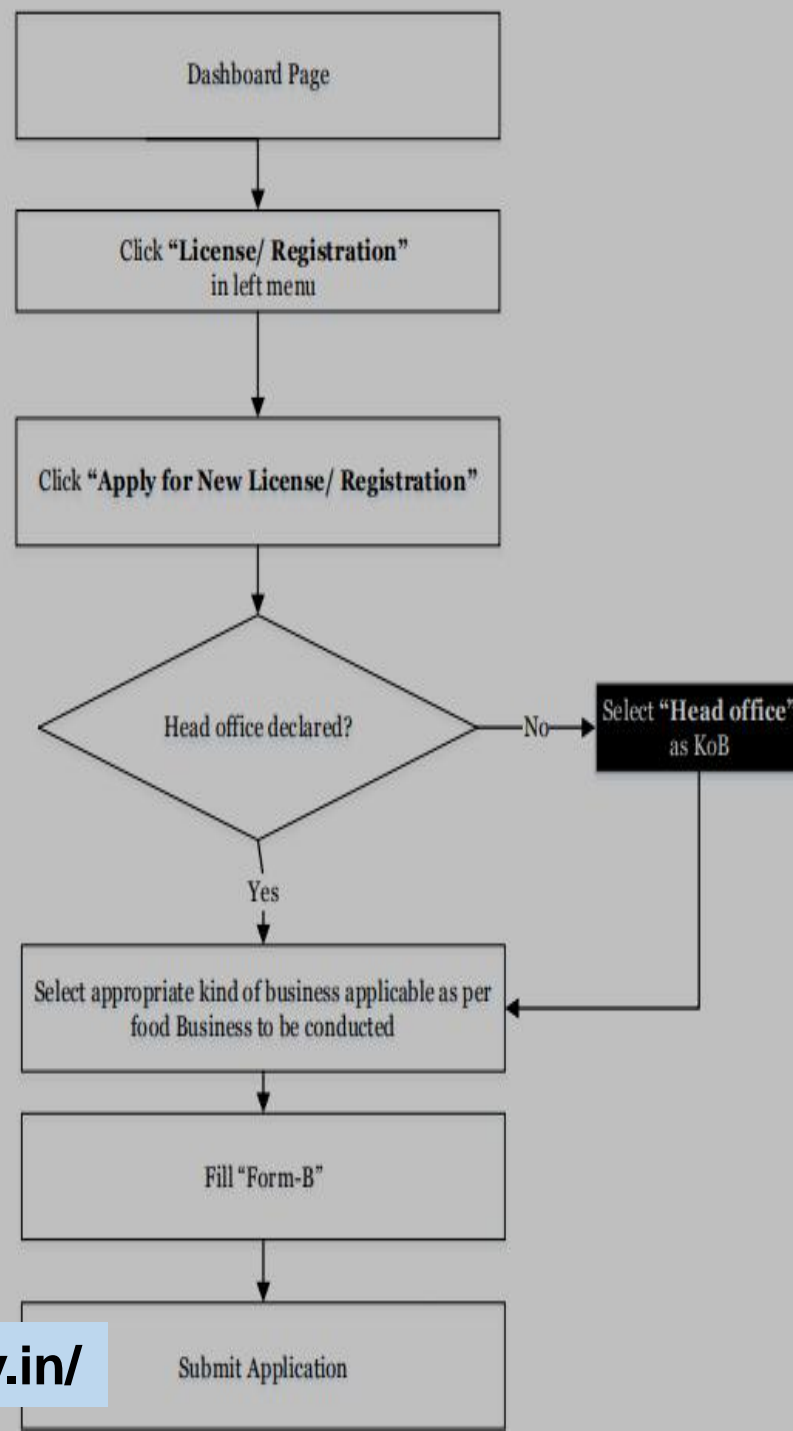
Dashboard Page

Click "License/ Registration" in left menu

Click "Apply for New License/ Registration"

Head office declared?

No

Select "Head office" as KoB

Yes

Select appropriate kind of business applicable as per food Business to be conducted

Fill "Form-B"

y.in/

Submit Application